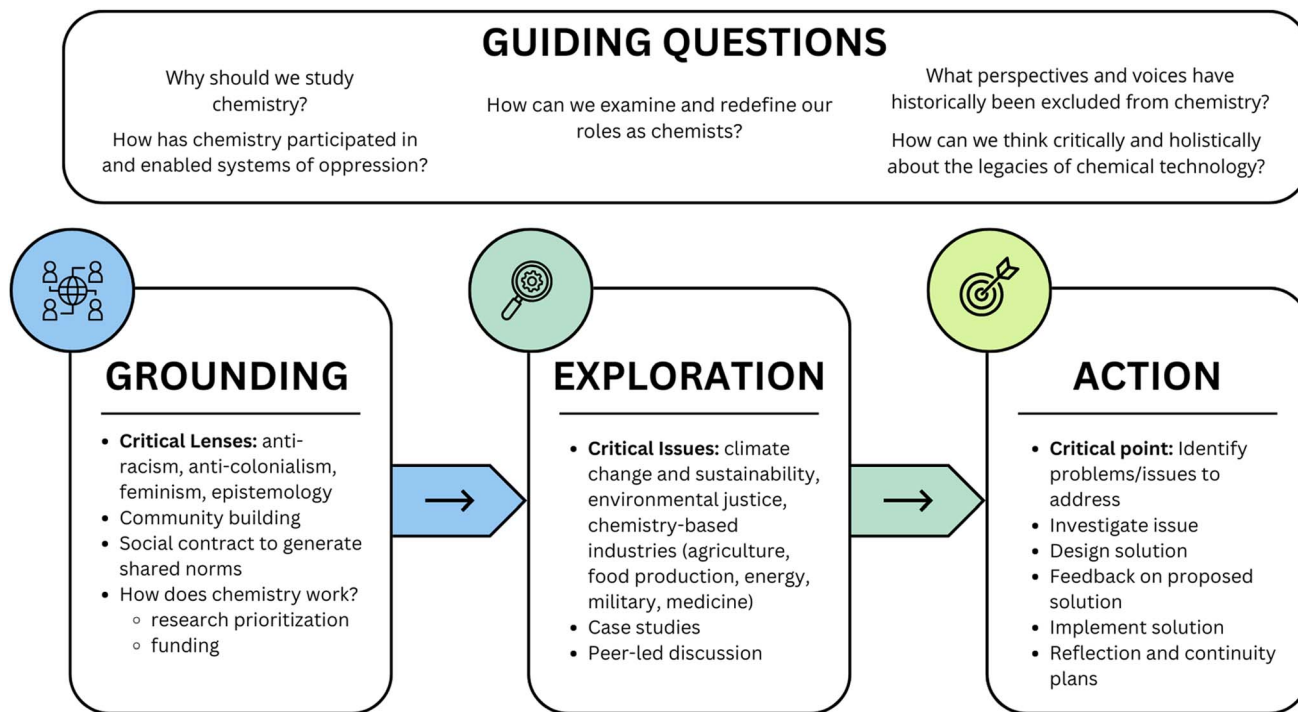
GUIDING QUESTIONS

Why should we study chemistry?

How has chemistry participated in and enabled systems of oppression?

How can we examine and redefine our roles as chemists?

What perspectives and voices have historically been excluded from chemistry?

How can we think critically and holistically about the legacies of chemical technology?

GROUNDING

- **Critical Lenses:** anti-racism, anti-colonialism, feminism, epistemology
- Community building
- Social contract to generate shared norms
- How does chemistry work?
  - research prioritization
  - funding

EXPLORATION

- **Critical Issues:** climate change and sustainability, environmental justice, chemistry-based industries (agriculture, food production, energy, military, medicine)
- Case studies
- Peer-led discussion

ACTION

- **Critical point:** Identify problems/issues to address
- Investigate issue
- Design solution
- Feedback on proposed solution
- Implement solution
- Reflection and continuity plans